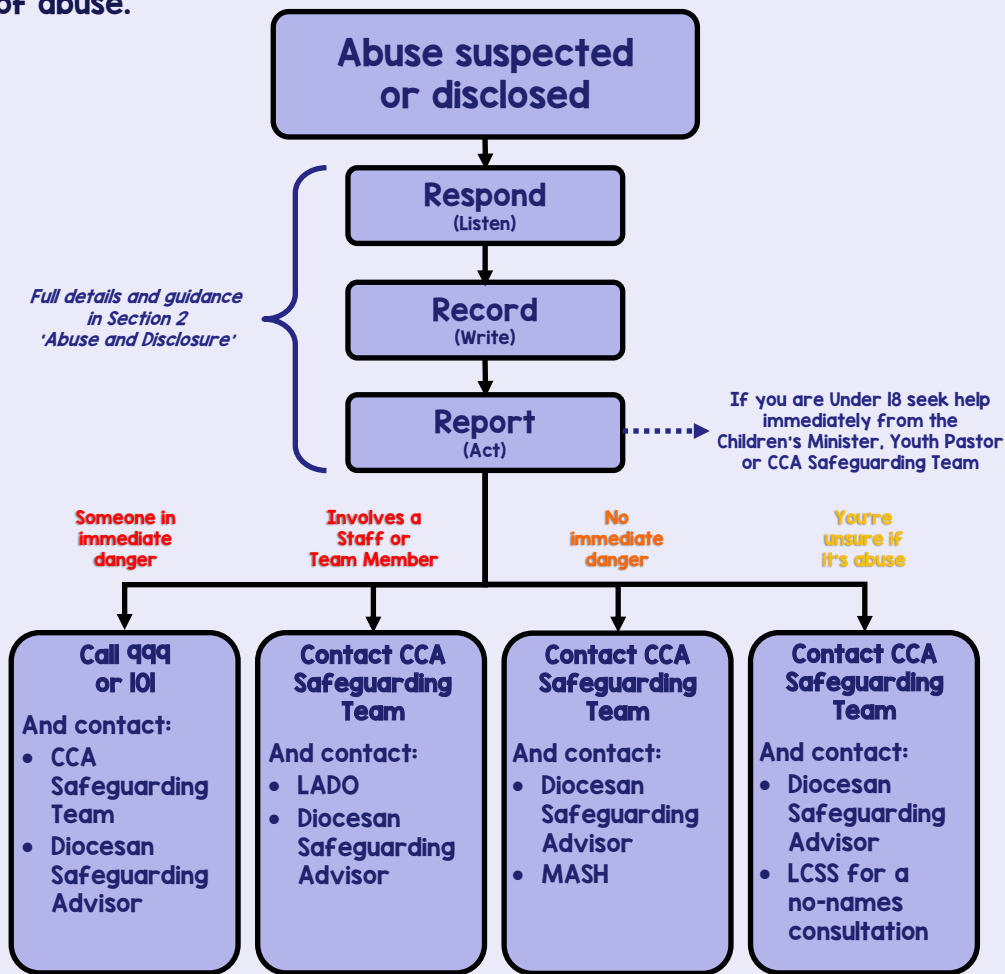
of abuse.

Abuse suspected or disclosed

Respond
(Listen)

Record
(Write)

Report
(Act)

Full details and guidance in Section 2 'Abuse and Disclosure'

If you are Under 18 seek help immediately from the Children's Minister, Youth Pastor or CCA Safeguarding Team

Someone in immediate danger

Involves a Staff or Team Member

No immediate danger

You're unsure if it's abuse

Call 999 or 101

And contact:
- CCA Safeguarding Team
- Diocesan Safeguarding Advisor

Contact CCA Safeguarding Team

And contact:
- LADO
- Diocesan Safeguarding Advisor

Contact CCA Safeguarding Team

And contact:
- Diocesan Safeguarding Advisor
- MASH

Contact CCA Safeguarding Team

And contact:
- Diocesan Safeguarding Advisor
- LCSS for a no-names consultation